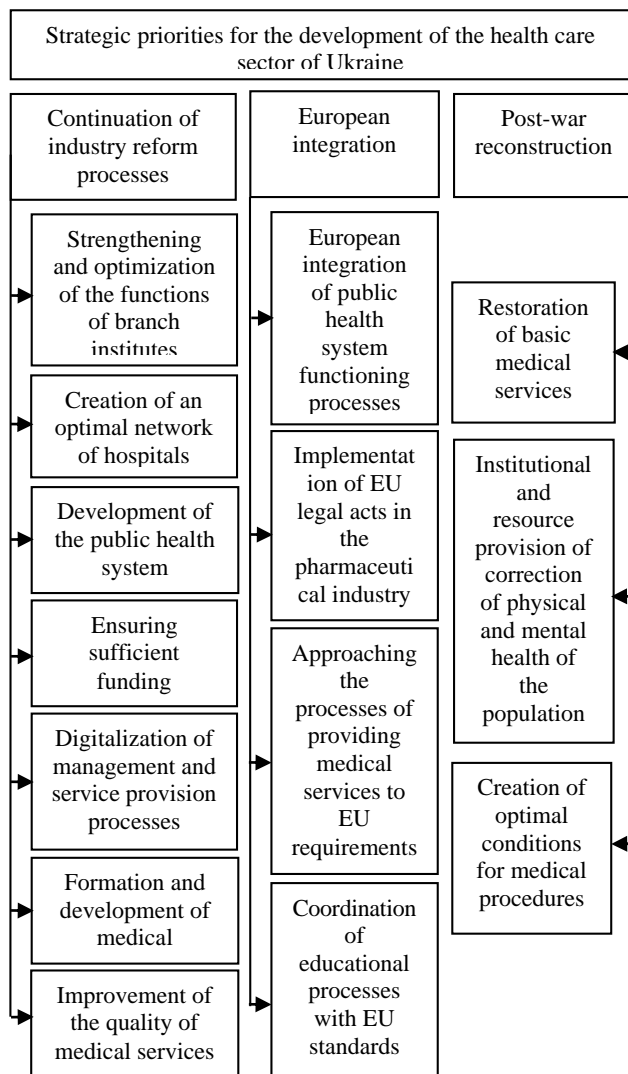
Strategic priorities for the development of the health care sector of Ukraine

Continuation of industry reform processes

Strengthening and optimization of the functions of branch institutes

Creation of an optimal network of hospitals

Development of the public health system

Ensuring sufficient funding

Digitalization of management and service provision processes

Formation and development of medical

Improvement of the quality of medical services

European integration

European integration of public health system functioning processes

Implementation of EU legal acts in the pharmaceutical industry

Approaching the processes of providing medical services to EU requirements

Coordination of educational processes with EU standards

Post-war reconstruction

Restoration of basic medical services

Institutional and resource provision of correction of physical and mental health of the population

Creation of optimal conditions for medical procedures